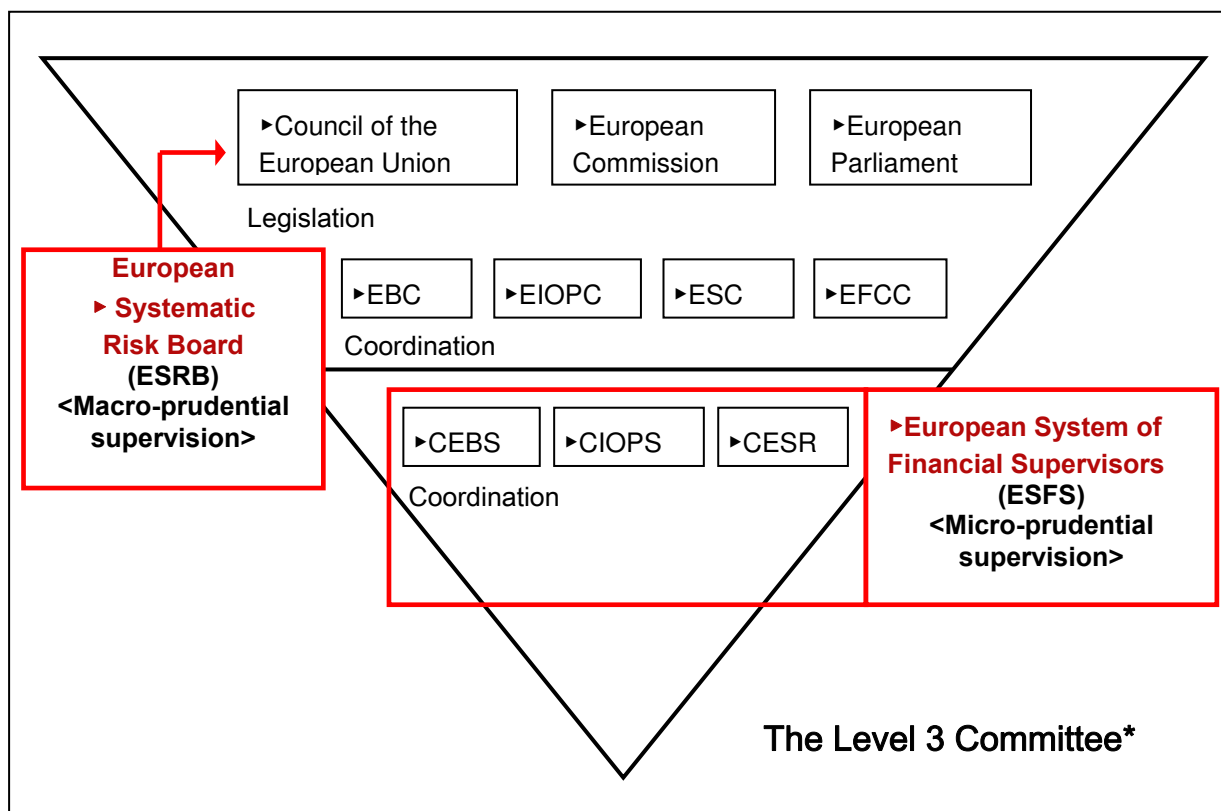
▸Council of the European Union

▸European Commission

▸European Parliament

Legislation

European ▸ Systematic Risk Board (ESRB) <Macro-prudential supervision>

▸EBC

▸EIOPC

▸ESC

▸EFCC

Coordination

▸CEBS

▸CIOPS

▸CESR

Coordination

▸European System of Financial Supervisors (ESFS) <Micro-prudential supervision>

The Level 3 Committee*